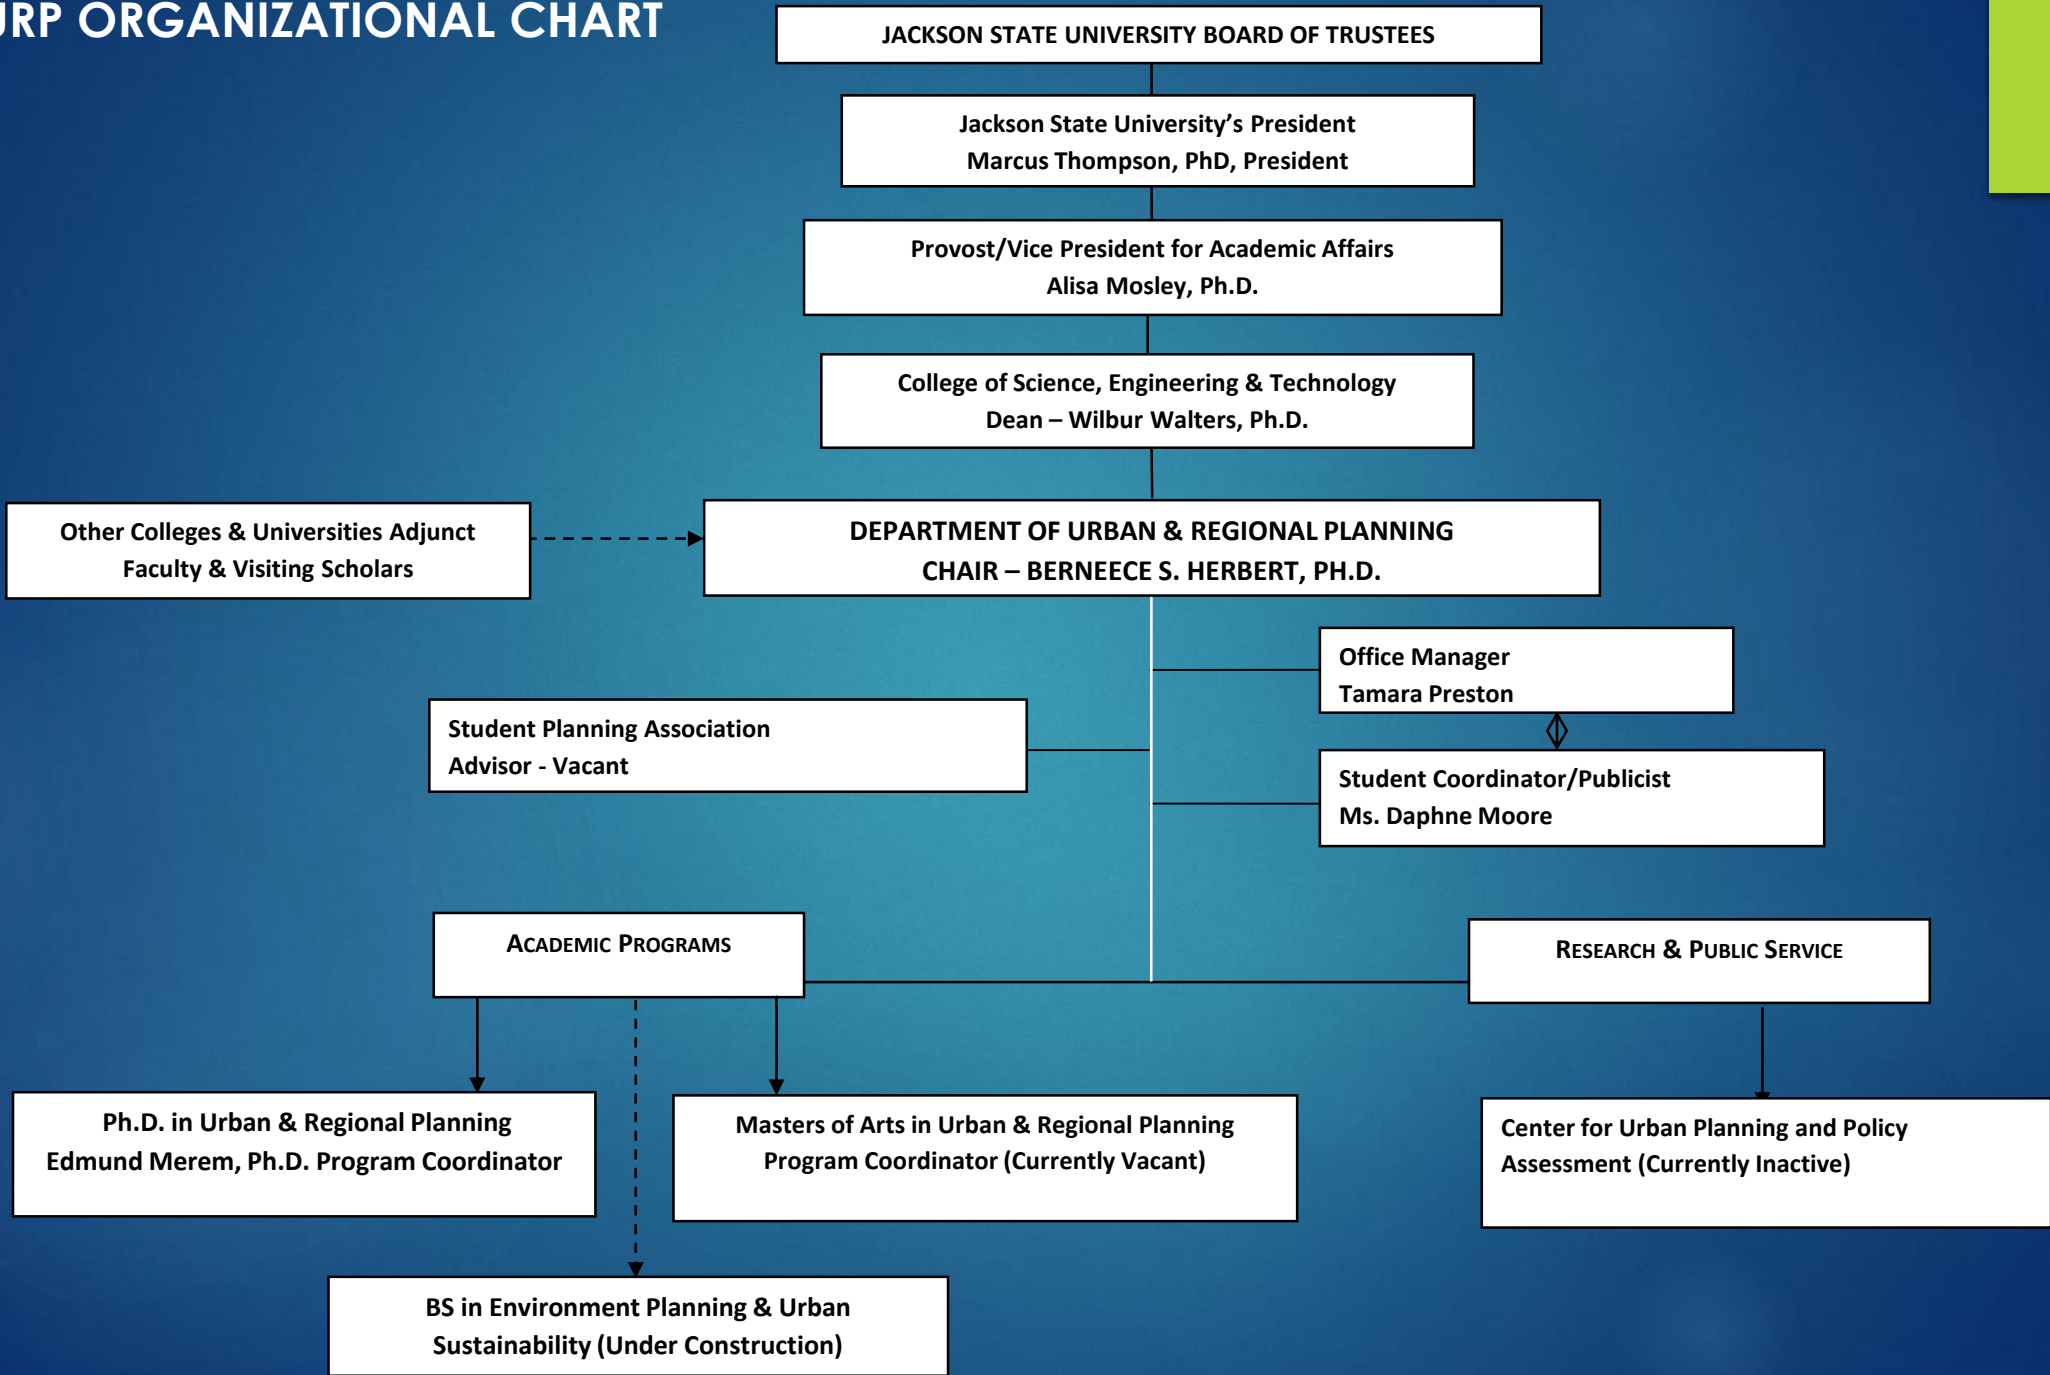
URP ORGANIZATIONAL CHART

JACKSON STATE UNIVERSITY BOARD OF TRUSTEES

Jackson State University's President
Marcus Thompson, PhD, President

Provost/Vice President for Academic Affairs
Alisa Mosley, Ph.D.

College of Science, Engineering & Technology
Dean – Wilbur Walters, Ph.D.

Other Colleges & Universities Adjunct Faculty & Visiting Scholars

DEPARTMENT OF URBAN & REGIONAL PLANNING
CHAIR – BERNEECE S. HERBERT, PH.D.

Office Manager
Tamara Preston

Student Planning Association
Advisor - Vacant

Student Coordinator/Publicist
Ms. Daphne Moore

ACADEMIC PROGRAMS

RESEARCH & PUBLIC SERVICE

Ph.D. in Urban & Regional Planning
Edmund Merem, Ph.D. Program Coordinator

Masters of Arts in Urban & Regional Planning
Program Coordinator (Currently Vacant)

Center for Urban Planning and Policy Assessment (Currently Inactive)

BS in Environment Planning & Urban Sustainability (Under Construction)